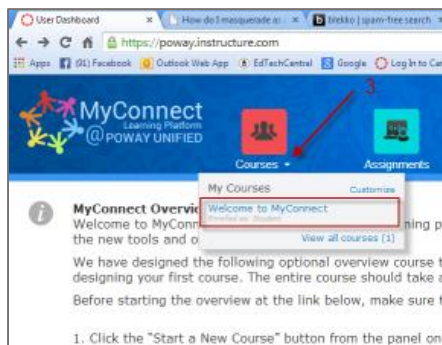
User Dashboard ×
How do I masquerade as ×
blekko | spam-free search ×
https://poway.instructure.com
Apps (91) Facebook Outlook Web App EdTechCentral Google Log In to Ca

MyConnect Learning Platform @POWAY UNIFIED

3

Courses

Assignments

My Courses
Customize
Welcome to MyConnect
Enrolled as: Student
View all courses (1)

MyConnect Overvi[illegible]
Welcome to MyConn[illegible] ning p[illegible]
the new tools and o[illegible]

We have designed the following optional overview course t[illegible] designing your first course. The entire course should take a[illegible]

Before starting the overview at the link below, make sure t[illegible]

1. Click the "Start a New Course" button from the panel on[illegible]